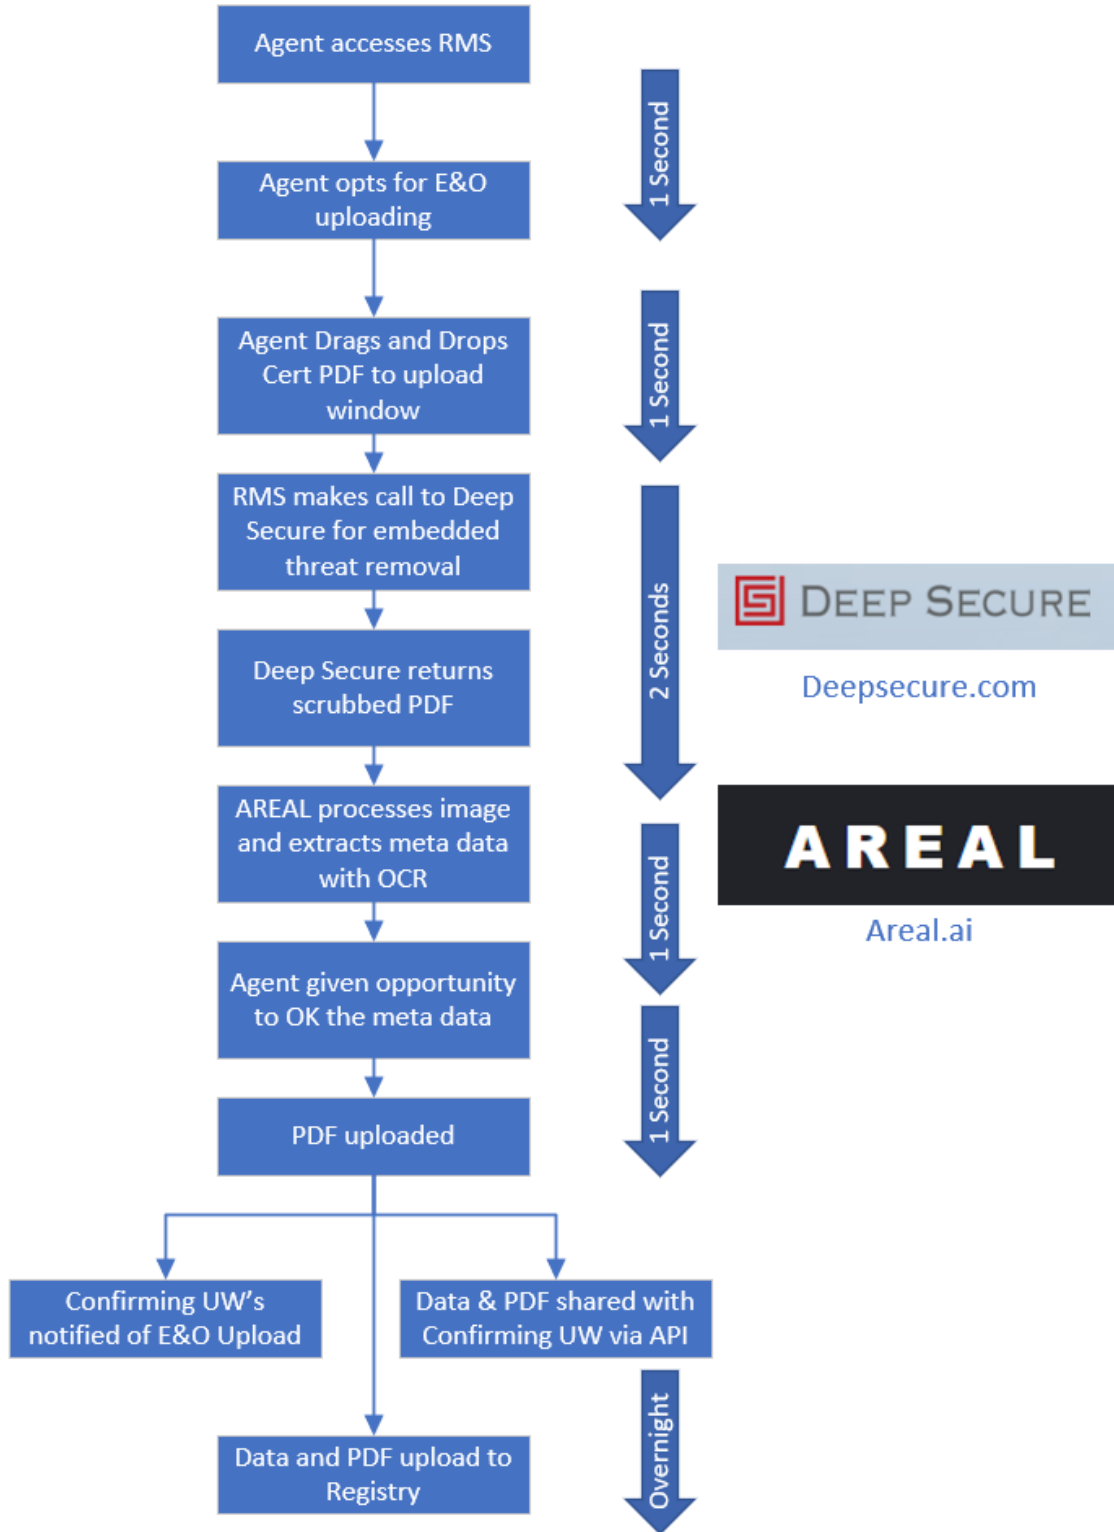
Agent accesses RMS

Agent opts for E&O uploading

Agent Drags and Drops Cert PDF to upload window

RMS makes call to Deep Secure for embedded threat removal

Deep Secure returns scrubbed PDF

AREAL processes image and extracts meta data with OCR

Agent given opportunity to OK the meta data

PDF uploaded

Confirming UW's notified of E&O Upload

Data & PDF shared with Confirming UW via API

Data and PDF upload to Registry

1 Second

1 Second

2 Seconds

1 Second

1 Second

Overnight

DEEP SECURE

Deepsecure.com

AREAL

Areal.ai